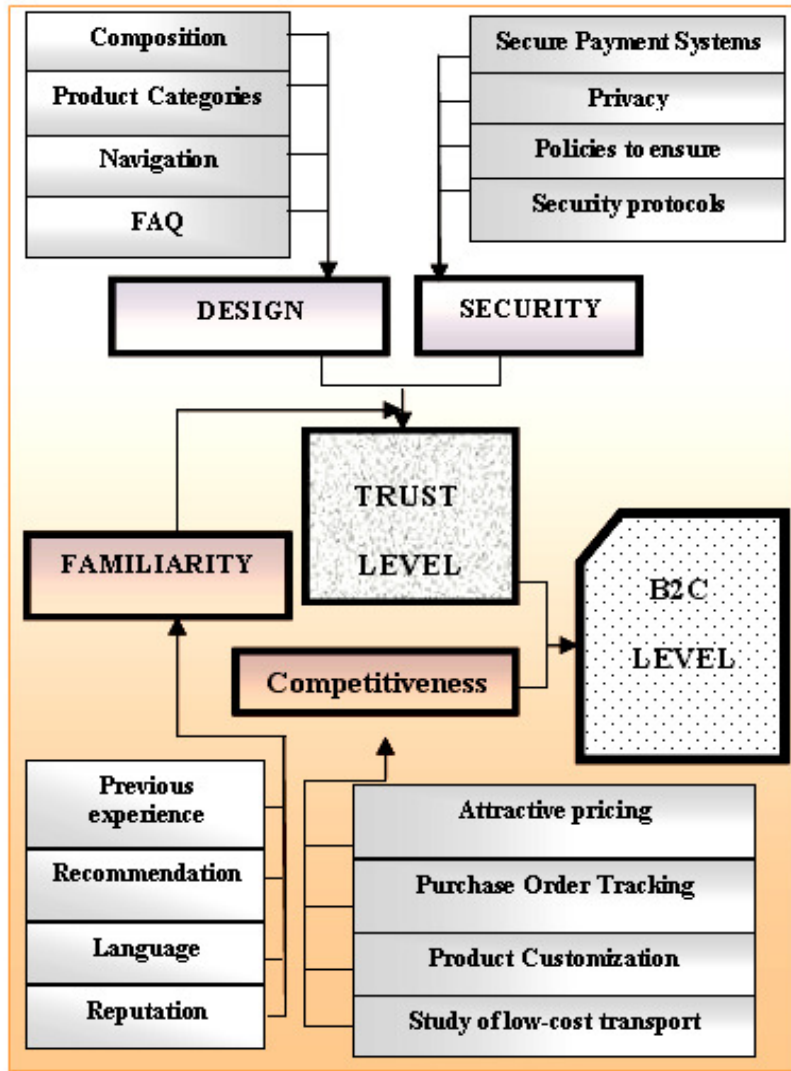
Composition

Product Categories

Navigation

FAQ

Secure Payment Systems

Privacy

Policies to ensure

Security protocols

DESIGN

SECURITY

TRUST LEVEL

FAMILIARITY

B2C LEVEL

Competitiveness

Previous experience

Recommendation

Language

Reputation

Attractive pricing

Purchase Order Tracking

Product Customization

Study of low-cost transport